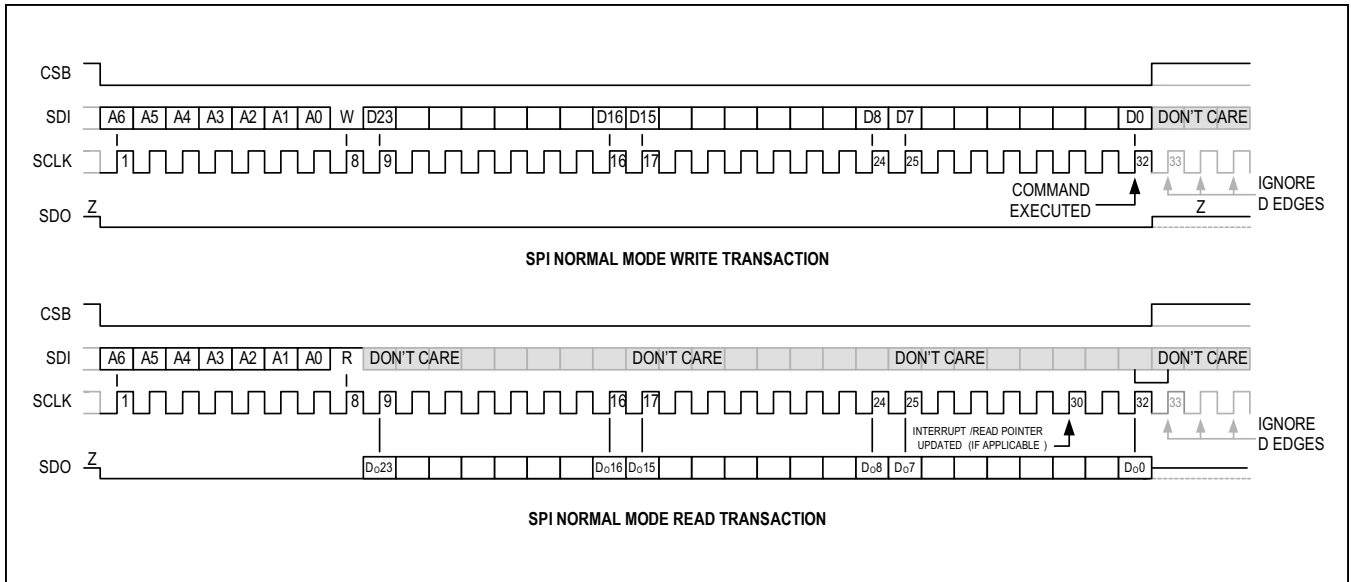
CSB

SDI A6 A5 A4 A3 A2 A1 A0 W D23 D16 D15 D8 D7 D0 DON'T CARE

SCLK 1 8 9 16 17 24 25 32 33

COMMAND EXECUTED

IGNORED EDGES

SDO Z Z

SPI NORMAL MODE WRITE TRANSACTION

CSB

SDI A6 A5 A4 A3 A2 A1 A0 R DON'T CARE DON'T CARE DON'T CARE DON'T CARE

SCLK 1 8 9 16 17 24 25 30 32 33

INTERRUPT /READ POINTER UPDATED (IF APPLICABLE )

IGNORED EDGES

SDO Z $D_O23$ $D_O16$ $D_O15$ $D_O8$ $D_O7$ $D_O0$

SPI NORMAL MODE READ TRANSACTION